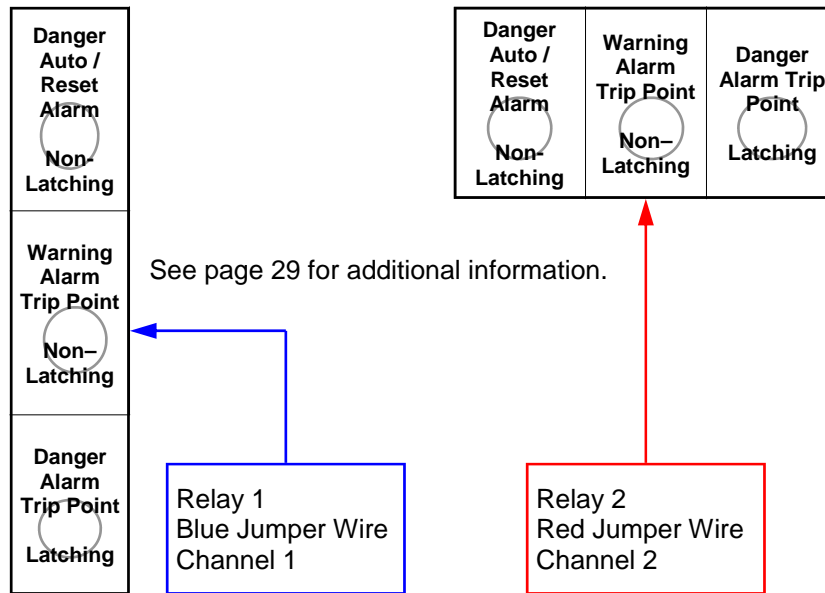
Danger Auto / Reset Alarm

Non-Latching

Warning Alarm Trip Point

Non–Latching

Danger Alarm Trip Point

Latching

Danger Auto / Reset Alarm

Non-Latching

Warning Alarm Trip Point

Non–Latching

Danger Alarm Trip Point

Latching

See page 29 for additional information.

Relay 1
Blue Jumper Wire
Channel 1

Relay 2
Red Jumper Wire
Channel 2